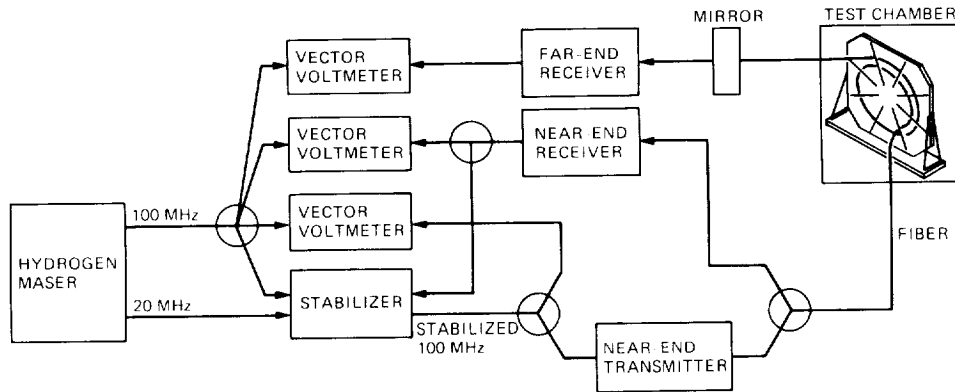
MIRROR

TEST CHAMBER

VECTOR VOLTMETER

FAR-END RECEIVER

VECTOR VOLTMETER

NEAR END RECEIVER

HYDROGEN MASER

100 MHz

VECTOR VOLTMETER

FIBER

20 MHz

STABILIZER

STABILIZED 100 MHz

NEAR END TRANSMITTER